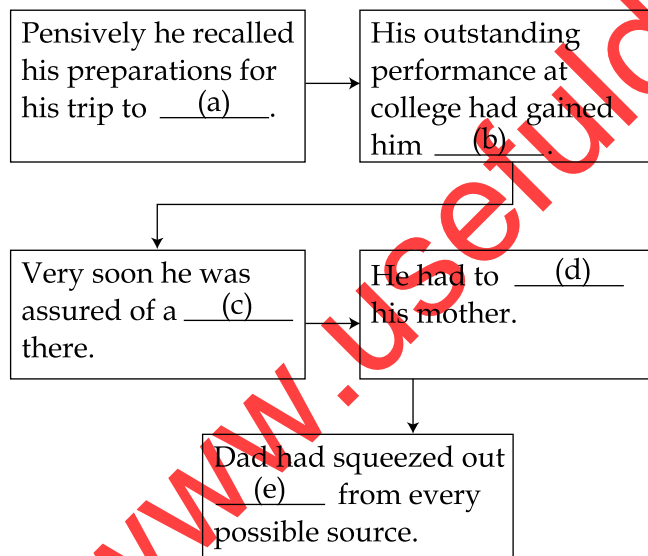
Pensively he recalled his preparations for his trip to ______(a)______.

His outstanding performance at college had gained him ______(b)______.

Very soon he was assured of a ______(c)______ there.

He had to ______(d)______ his mother.

Dad had squeezed out ______(e)______ from every possible source.

www.usefuld